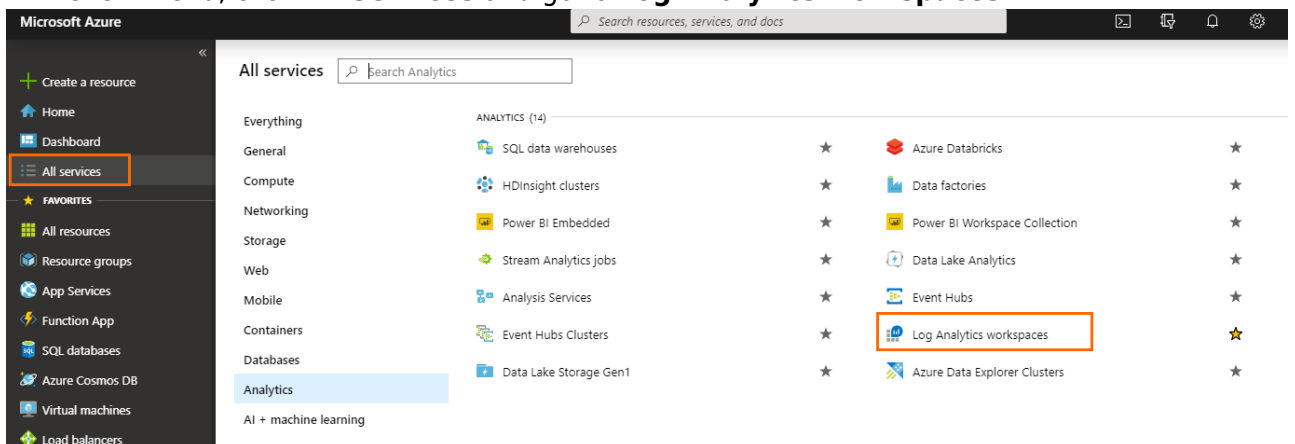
Microsoft Azure

Search resources, services, and docs

«

Create a resource
Home
Dashboard
All services
FAVORITES
All resources
Resource groups
App Services
Function App
SQL databases
Azure Cosmos DB
Virtual machines
Load balancers

All services

Search Analytics

Everything
General
Compute
Networking
Storage
Web
Mobile
Containers
Databases
Analytics
AI + machine learning

ANALYTICS (14)

SQL data warehouses
HDInsight clusters
Power BI Embedded
Stream Analytics jobs
Analysis Services
Event Hubs Clusters
Data Lake Storage Gen1

Azure Databricks
Data factories
Power BI Workspace Collection
Data Lake Analytics
Event Hubs
Log Analytics workspaces
Azure Data Explorer Clusters